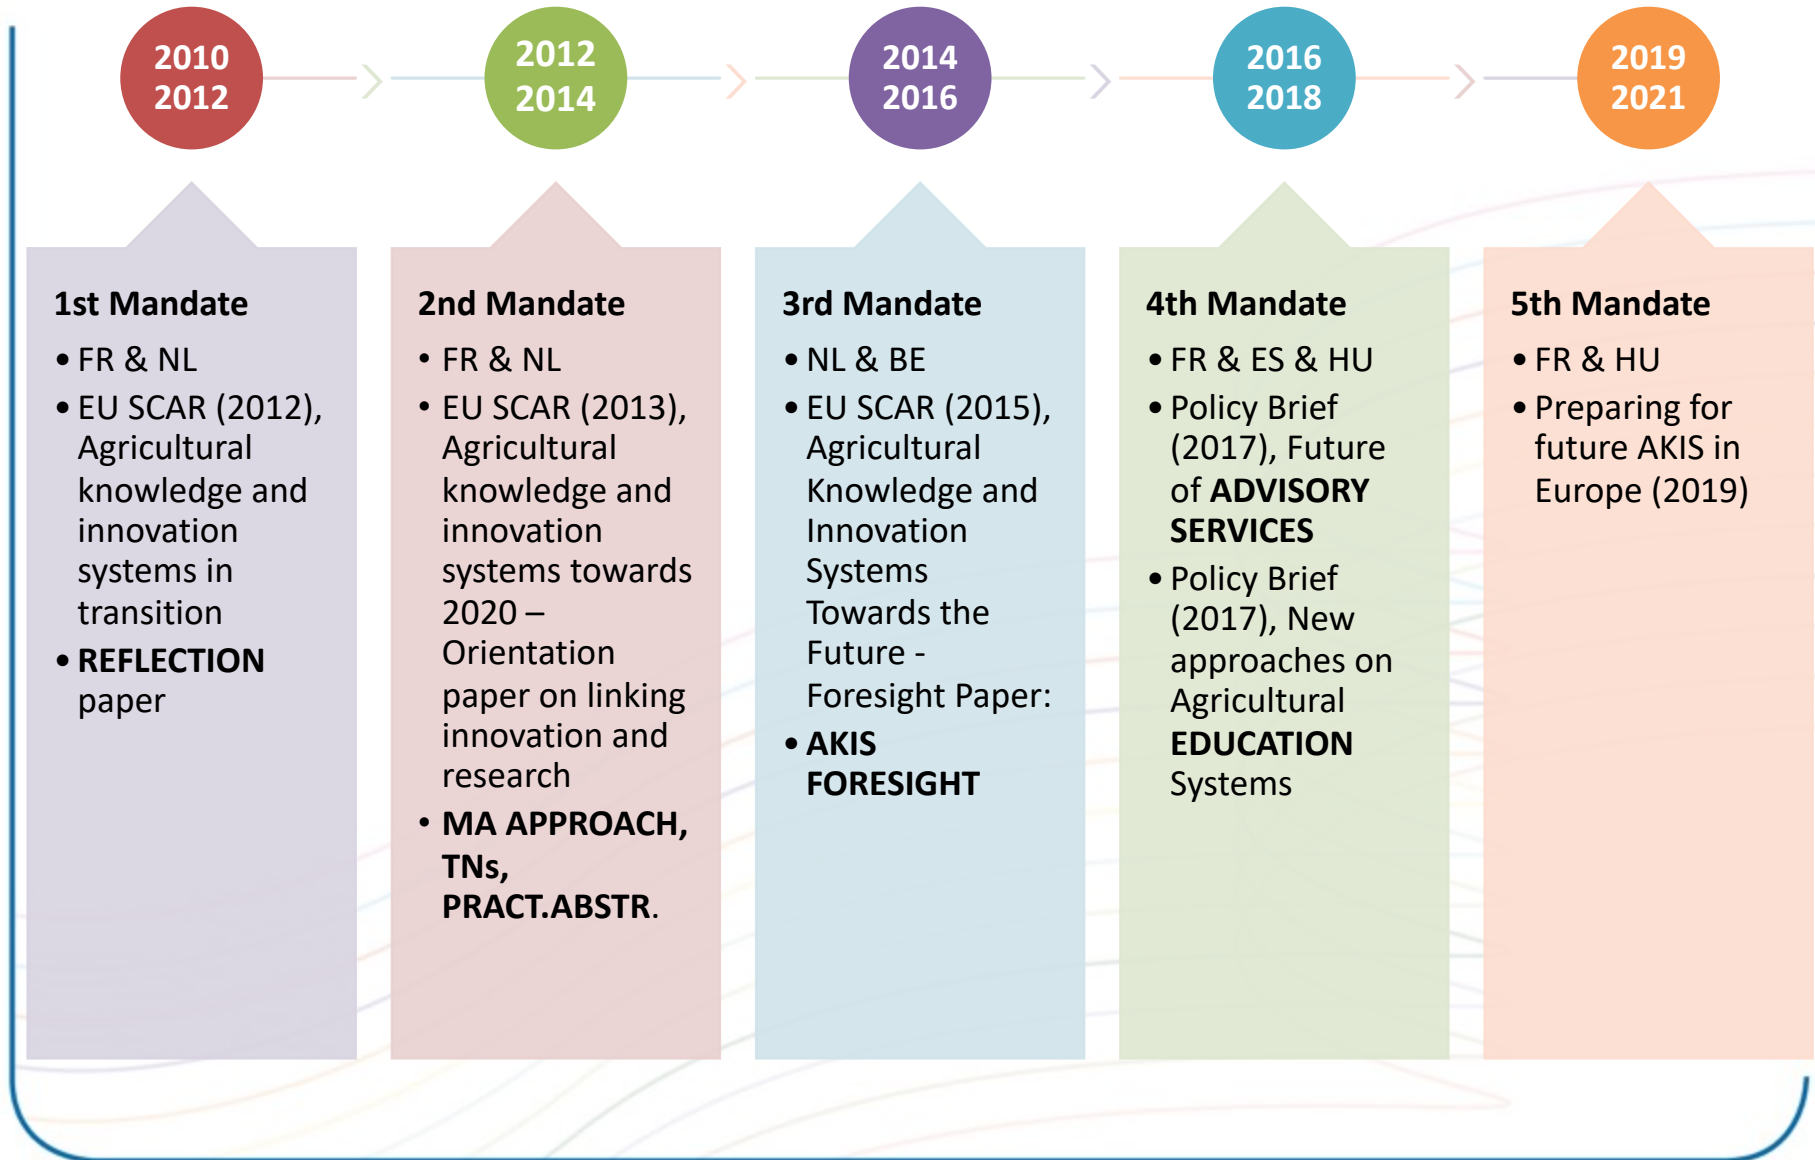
2010
2012

2012
2014

2014
2016

2016
2018

2019
2021

1st Mandate

• FR & NL
• EU SCAR (2012), Agricultural knowledge and innovation systems in transition
• REFLECTION paper

2nd Mandate

• FR & NL
• EU SCAR (2013), Agricultural knowledge and innovation systems towards 2020 – Orientation paper on linking innovation and research
• MA APPROACH, TNs, PRACT.ABSTR.

3rd Mandate

• NL & BE
• EU SCAR (2015), Agricultural Knowledge and Innovation Systems Towards the Future - Foresight Paper:
• AKIS FORESIGHT

4th Mandate

• FR & ES & HU
• Policy Brief (2017), Future of ADVISORY SERVICES
• Policy Brief (2017), New approaches on Agricultural EDUCATION Systems

5th Mandate

• FR & HU
• Preparing for future AKIS in Europe (2019)